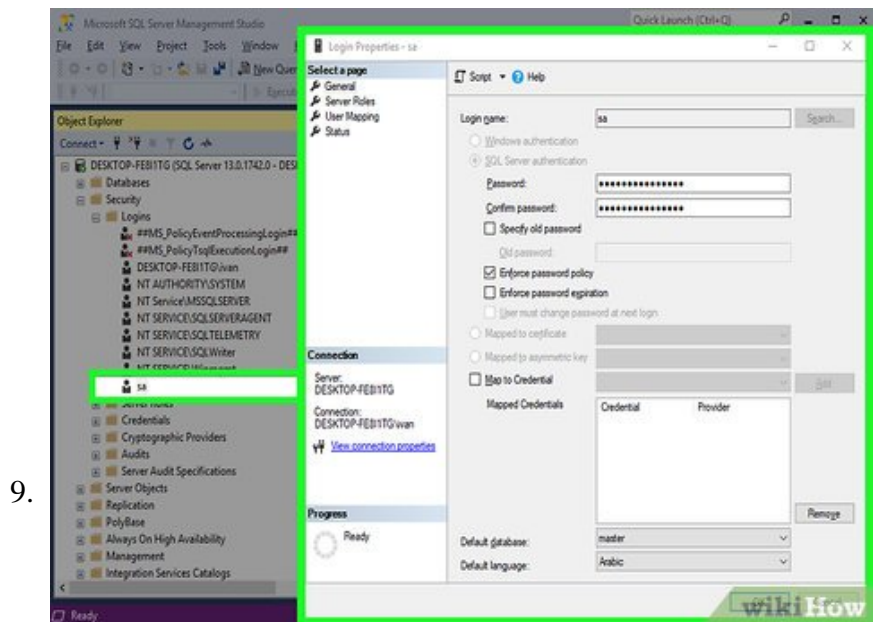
9.

Microsoft SQL Server Management Studio

Quick Launch (Ctrl+Q)

File Edit View Project Tools Window

New Query

Execute

Object Explorer

Connect

DESKTOP-FEBI1TG (SQL Server 13.0.1742.0 - DESI

Databases

Security

Logins

##MS_PolicyEventProcessingLogin##

##MS_PolicyTsqlExecutionLogin##

DESKTOP-FEBI1TG\ivan

NT AUTHORITY\SYSTEM

NT Service\MSSQLSERVER

NT SERVICE\SQLSERVERAGENT

NT SERVICE\SQLTELEMETRY

NT SERVICE\SQLWriter

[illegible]

sa

Server Roles

Credentials

Cryptographic Providers

Audits

Server Audit Specifications

Server Objects

Replication

PolyBase

Always On High Availability

Management

Integration Services Catalogs

Ready

Login Properties - sa

Select a page

General

Server Roles

User Mapping

Status

Script Help

Login name: sa Search...

Windows authentication

SQL Server authentication

Password: ••••••••••••••••

Confirm password: ••••••••••••••••

Specify old password

Old password:

Enforce password policy

Enforce password expiration

User must change password at next login

Mapped to certificate

Mapped to asymmetric key

Map to Credential Add

Mapped Credentials

| Credential | Provider |
|---|---|

Remove

Connection

Server:
DESKTOP-FEBI1TG

Connection:
DESKTOP-FEBI1TG\ivan

View connection properties

Progress

Ready

Default database: master

Default language: Arabic

wikiHow